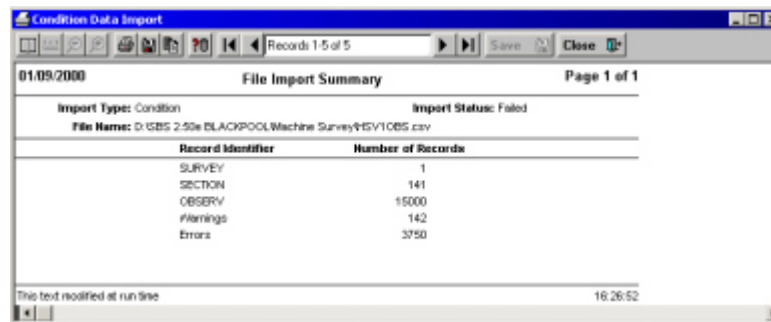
Condition Data Import

?! Records 1-5 of 5 Save Close

01/09/2000 File Import Summary Page 1 of 1

Import Type: Condition Import Status: Failed

File Name: D:\SBS 2.50e BLACKPOOL\Machine Survey\HSV1OBS.csv

| Record Identifier | Number of Records |
|---|---|
| SURVEY | 1 |
| SECTION | 141 |
| OBSERV | 15000 |
| Warnings | 142 |
| Errors | 3750 |

This text modified at run time 16:26:52